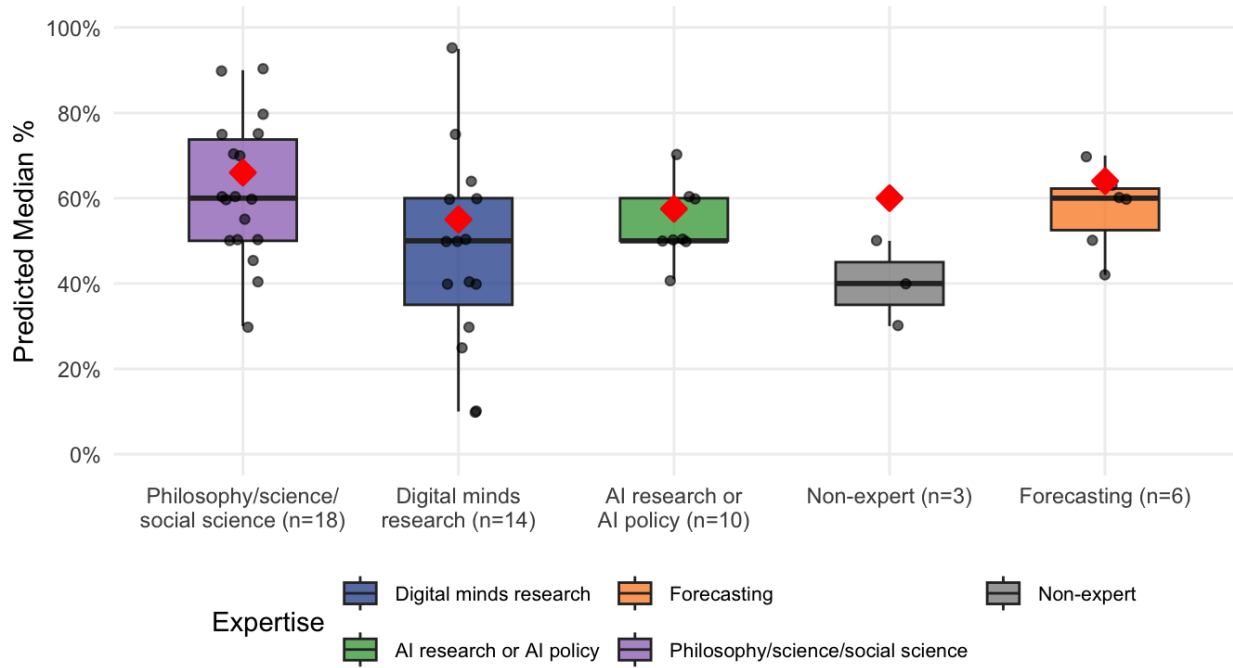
100%
80%
60%
40%
20%
0%

Predicted Median %

Philosophy/science/social science (n=18)
Digital minds research (n=14)
AI research or AI policy (n=10)
Non-expert (n=3)
Forecasting (n=6)

Expertise
Digital minds research
Forecasting
Non-expert
AI research or AI policy
Philosophy/science/social science